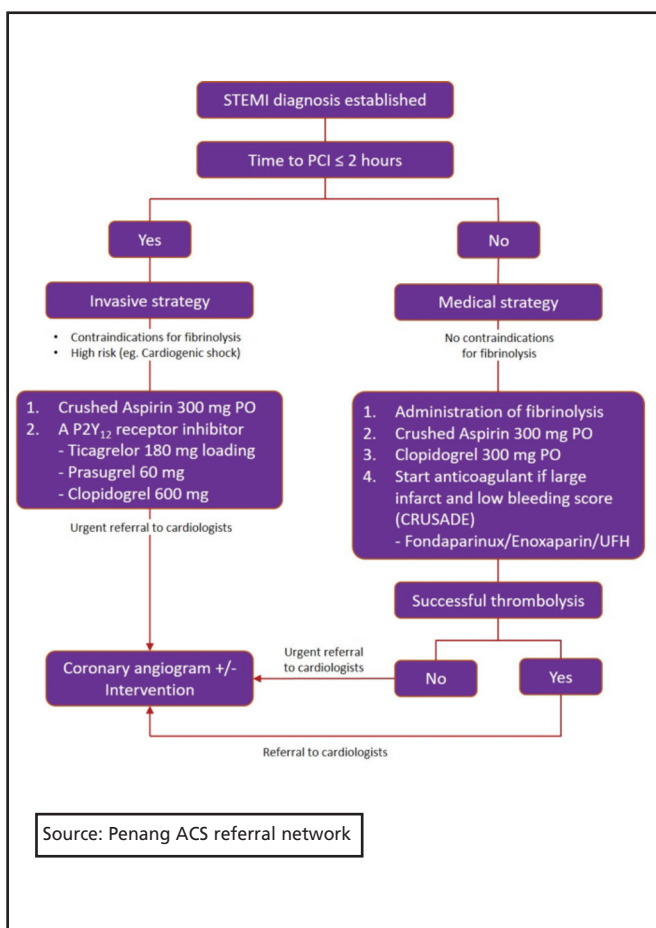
STEMI diagnosis established

Time to PCI ≤ 2 hours

Yes

No

Invasive strategy

Medical strategy

• Contraindications for fibrinolysis
• High risk (eg. Cardiogenic shock)

No contraindications for fibrinolysis

1. Crushed Aspirin 300 mg PO
2. A $P2Y_{12}$ receptor inhibitor
- Ticagrelor 180 mg loading
- Prasugrel 60 mg
- Clopidogrel 600 mg

Urgent referral to cardiologists

1. Administration of fibrinolysis
2. Crushed Aspirin 300 mg PO
3. Clopidogrel 300 mg PO
4. Start anticoagulant if large infarct and low bleeding score (CRUSADE)
- Fondaparinux/Enoxaparin/UFH

Successful thrombolysis

Urgent referral to cardiologists

Coronary angiogram +/- Intervention

No

Yes

Referral to cardiologists

Source: Penang ACS referral network